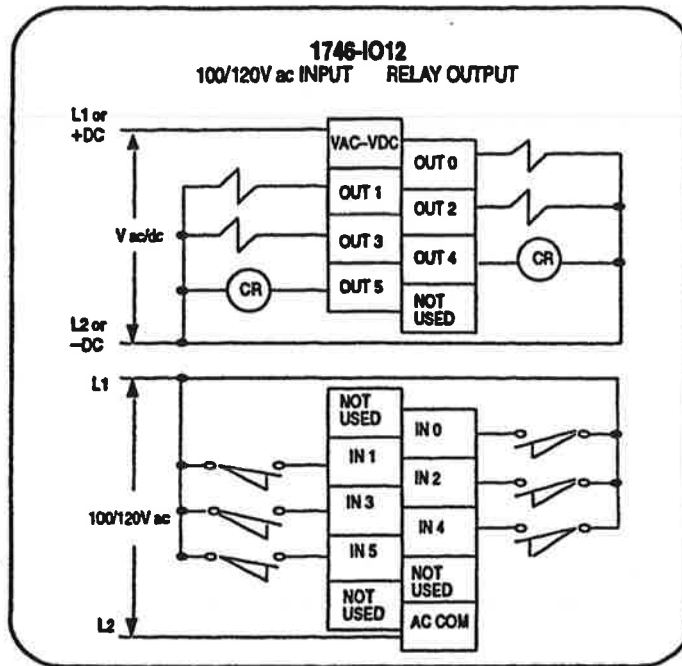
1746-IO12
100/120V ac INPUT RELAY OUTPUT

L1 or +DC

V ac/dc

L2 or −DC

VAC-VDC
OUT 0
OUT 1
OUT 2
OUT 3
OUT 4
OUT 5
NOT USED

CR
CR

L1

100/120V ac

L2

NOT USED
IN 0
IN 1
IN 2
IN 3
IN 4
IN 5
NOT USED
NOT USED
AC COM